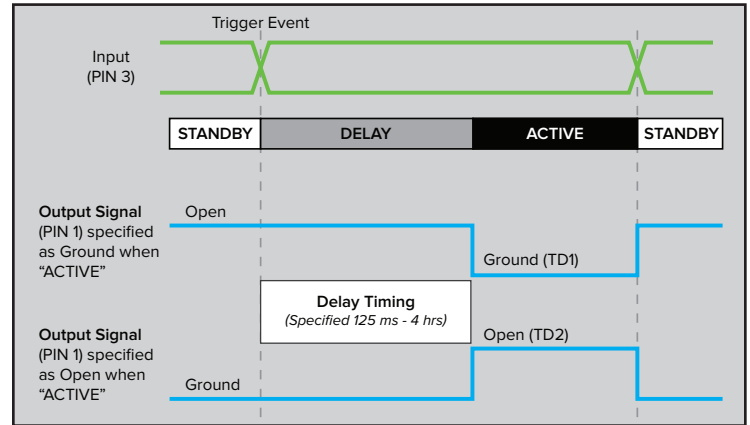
Trigger Event

Input
(PIN 3)

STANDBY

DELAY

ACTIVE

STANDBY

Output Signal
(PIN 1) specified as Ground when "ACTIVE"

Open

Ground (TD1)

Delay Timing
(Specified 125 ms - 4 hrs)

Output Signal
(PIN 1) specified as Open when "ACTIVE"

Open (TD2)

Ground